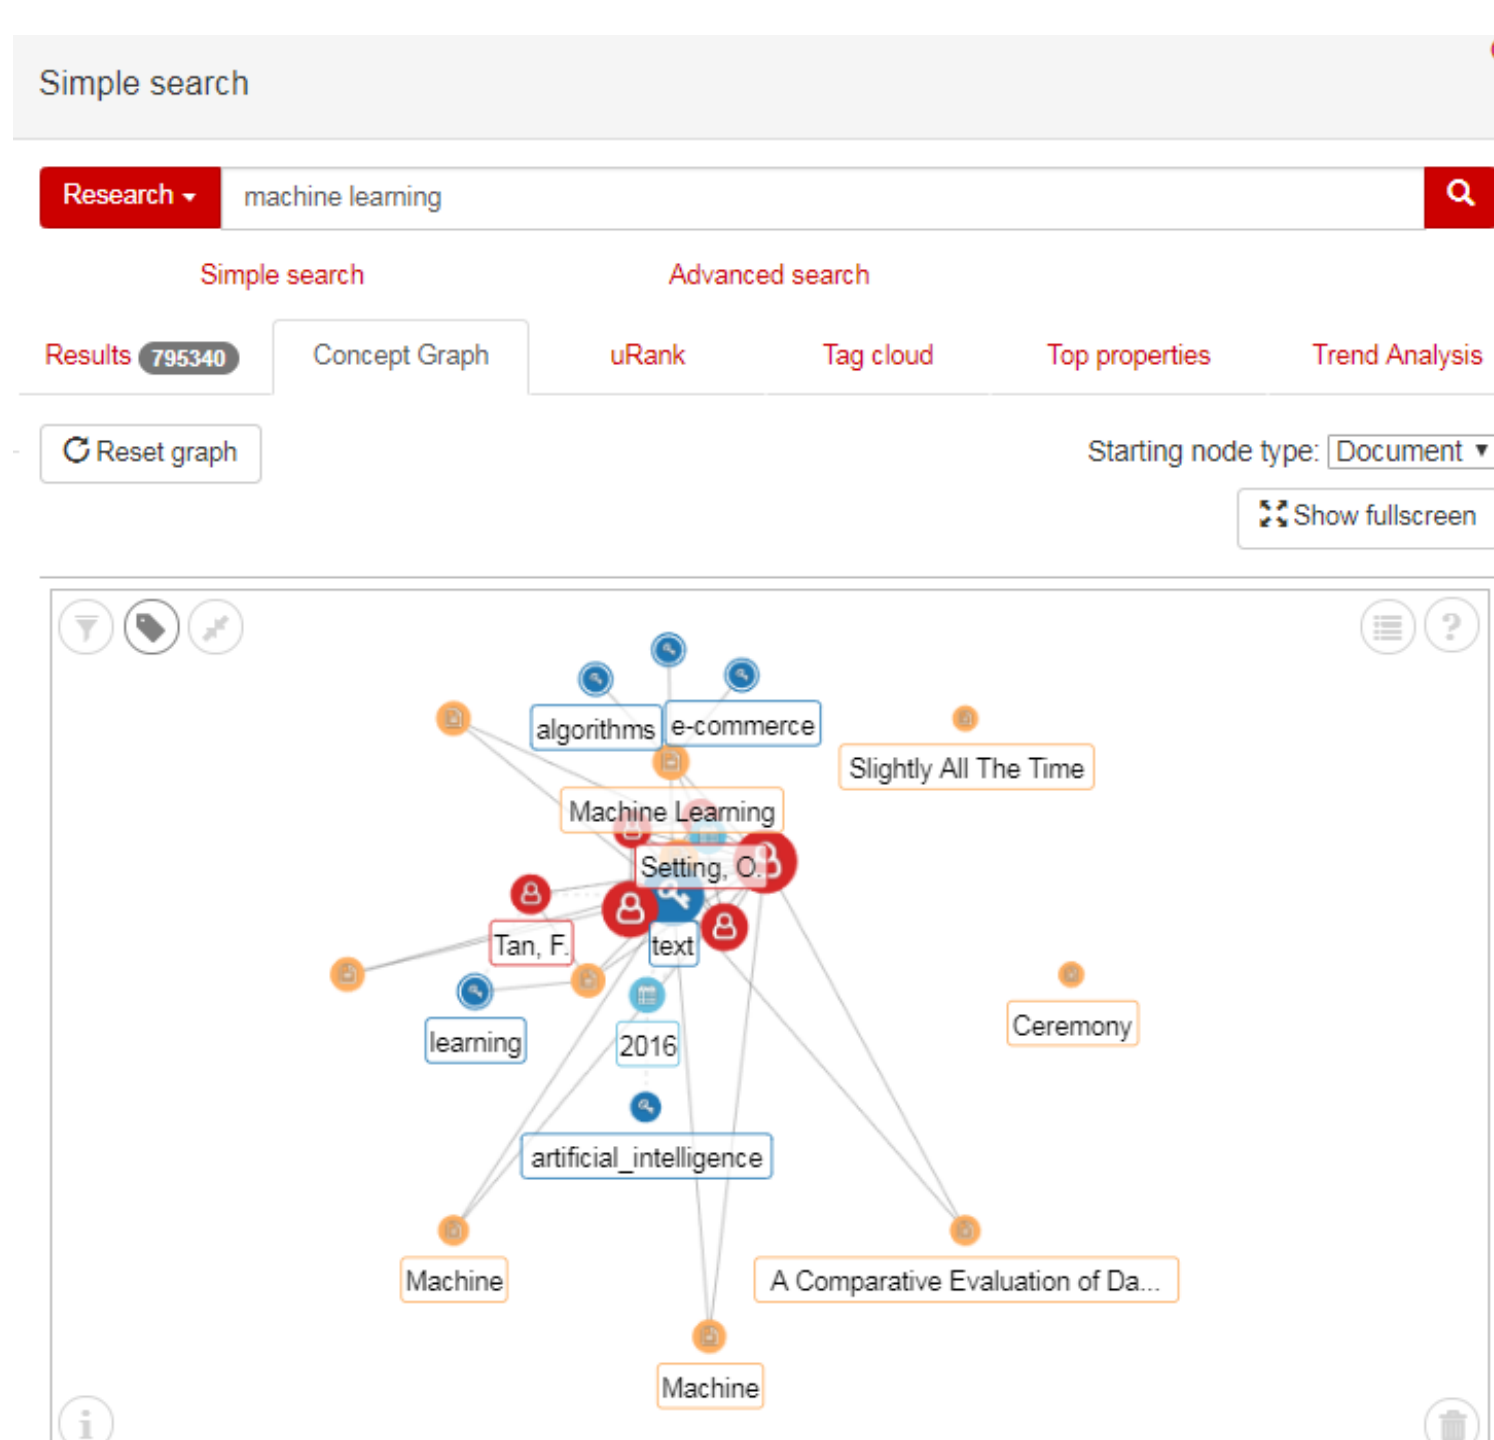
Simple search

Research ▾ machine learning

Simple search Advanced search

Results 795340 Concept Graph uRank Tag cloud Top properties Trend Analysis

Reset graph

Starting node type: Document ▾

Show fullscreen

algorithms
e-commerce
Slightly All The Time
Machine Learning
Setting, O.
Tan, F.
text
learning
2016
Ceremony
artificial_intelligence
Machine
A Comparative Evaluation of Da...
Machine